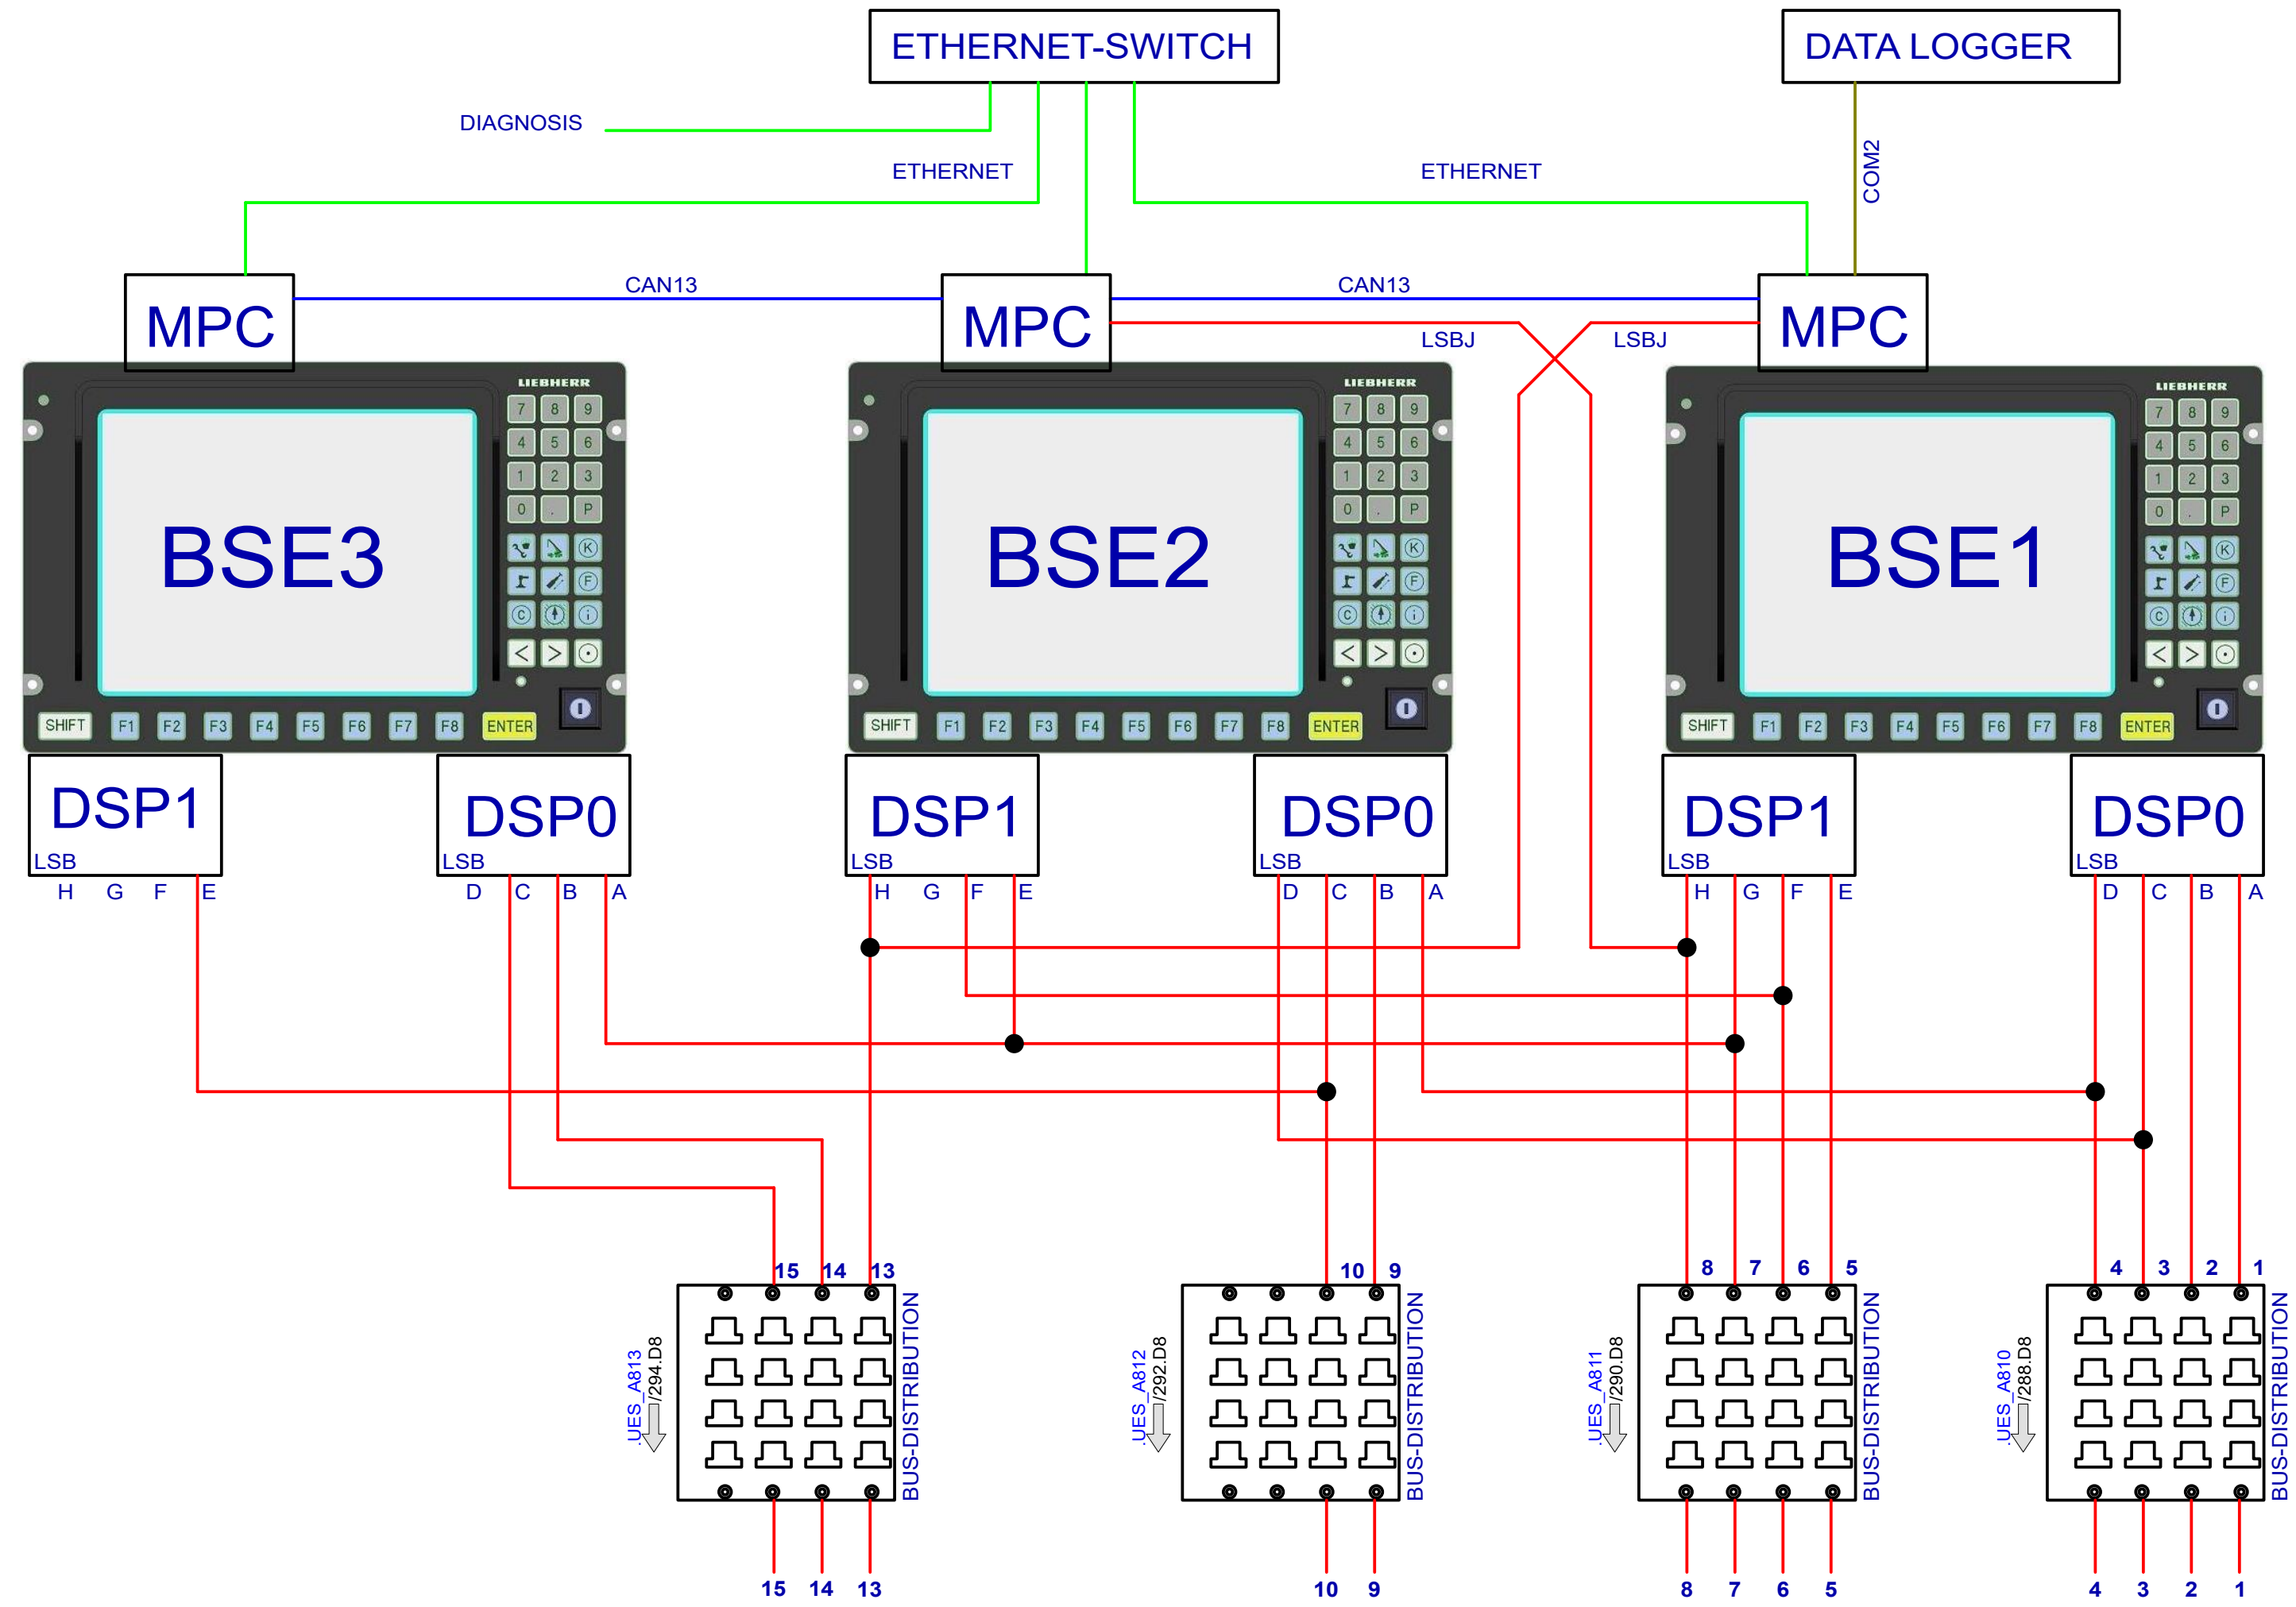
ETHERNET-SWITCH

DATA LOGGER

DIAGNOSIS

ETHERNET

ETHERNET

COM2

MPC

CAN13

MPC

CAN13

MPC

LSBJ

LSBJ

LIEBHERR

7 8 9
4 5 6
1 2 3
0 . P

BSE3

SHIFT F1 F2 F3 F4 F5 F6 F7 F8 ENTER

LIEBHERR

7 8 9
4 5 6
1 2 3
0 . P

BSE2

SHIFT F1 F2 F3 F4 F5 F6 F7 F8 ENTER

LIEBHERR

7 8 9
4 5 6
1 2 3
0 . P

BSE1

SHIFT F1 F2 F3 F4 F5 F6 F7 F8 ENTER

DSP1
LSB
H G F E

DSP0
LSB
D C B A

DSP1
LSB
H G F E

DSP0
LSB
D C B A

DSP1
LSB
H G F E

DSP0
LSB
D C B A

15 14 13
.UES_A813 /294.D8
BUS-DISTRIBUTION
15 14 13

10 9
.UES_A812 /292.D8
BUS-DISTRIBUTION
10 9

8 7 6 5
.UES_A811 /290.D8
BUS-DISTRIBUTION
8 7 6 5

4 3 2 1
.UES_A810 /288.D8
BUS-DISTRIBUTION
4 3 2 1